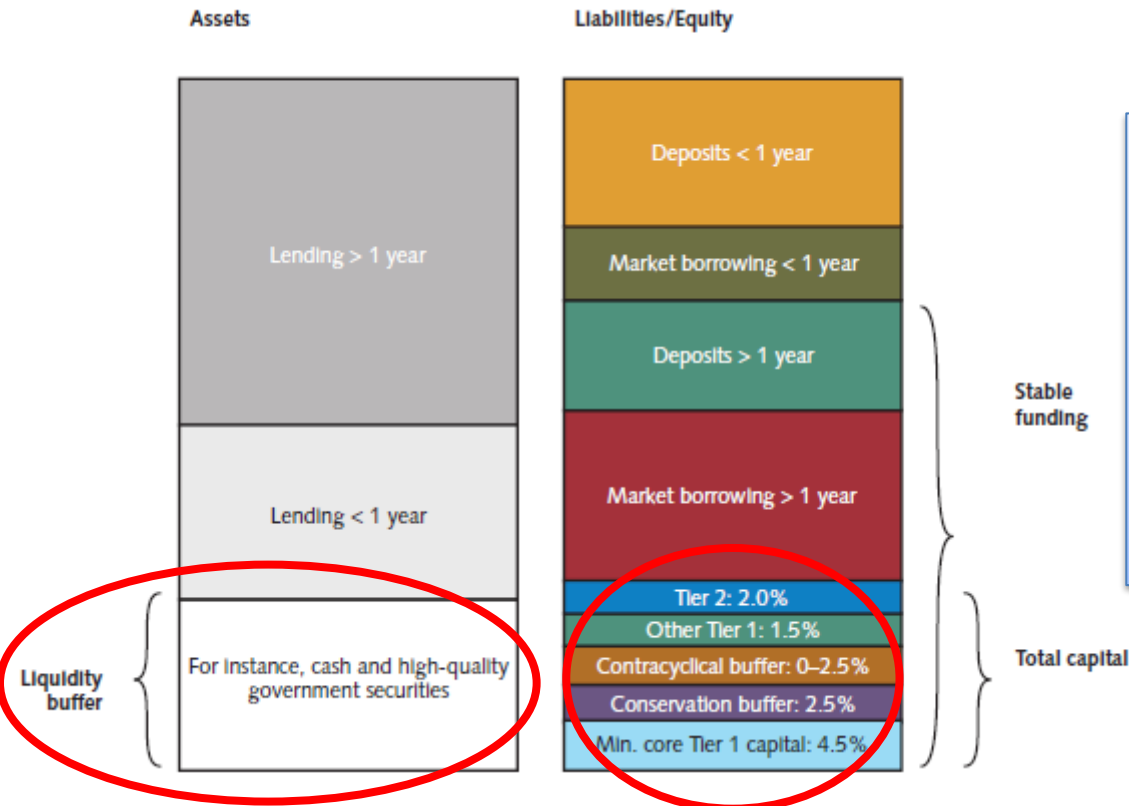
Assets

Liabilities/Equity

Lending > 1 year

Lending < 1 year

Liquidity buffer

For instance, cash and high-quality government securities

Deposits < 1 year

Market borrowing < 1 year

Deposits > 1 year

Market borrowing > 1 year

Tier 2: 2.0%

Other Tier 1: 1.5%

Contracyclical buffer: 0–2.5%

Conservation buffer: 2.5%

Min. core Tier 1 capital: 4.5%

Stable funding

Total capital